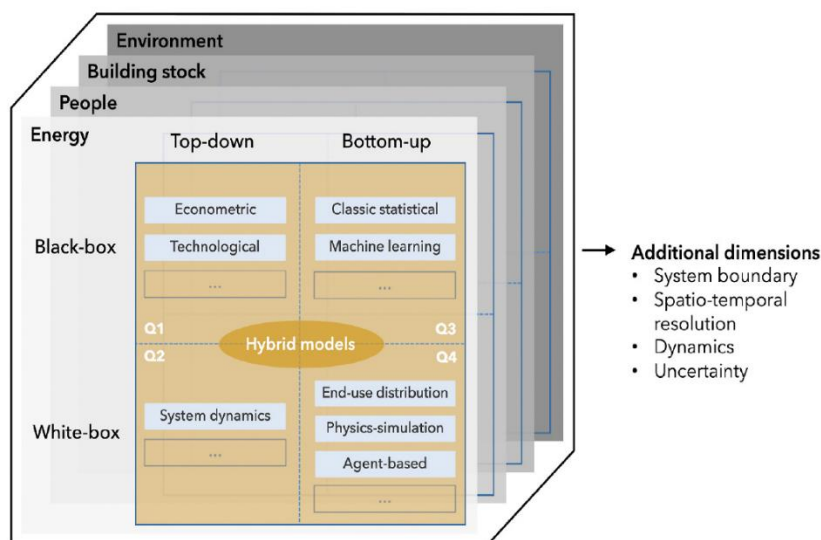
Environment

Building stock

People

Energy

Top-down

Bottom-up

Black-box

Econometric

Technological

...

Classic statistical

Machine learning

...

Q1

Q3

Hybrid models

Q2

Q4

White-box

System dynamics

...

End-use distribution

Physics-simulation

Agent-based

...

→ Additional dimensions
• System boundary
• Spatio-temporal resolution
• Dynamics
• Uncertainty